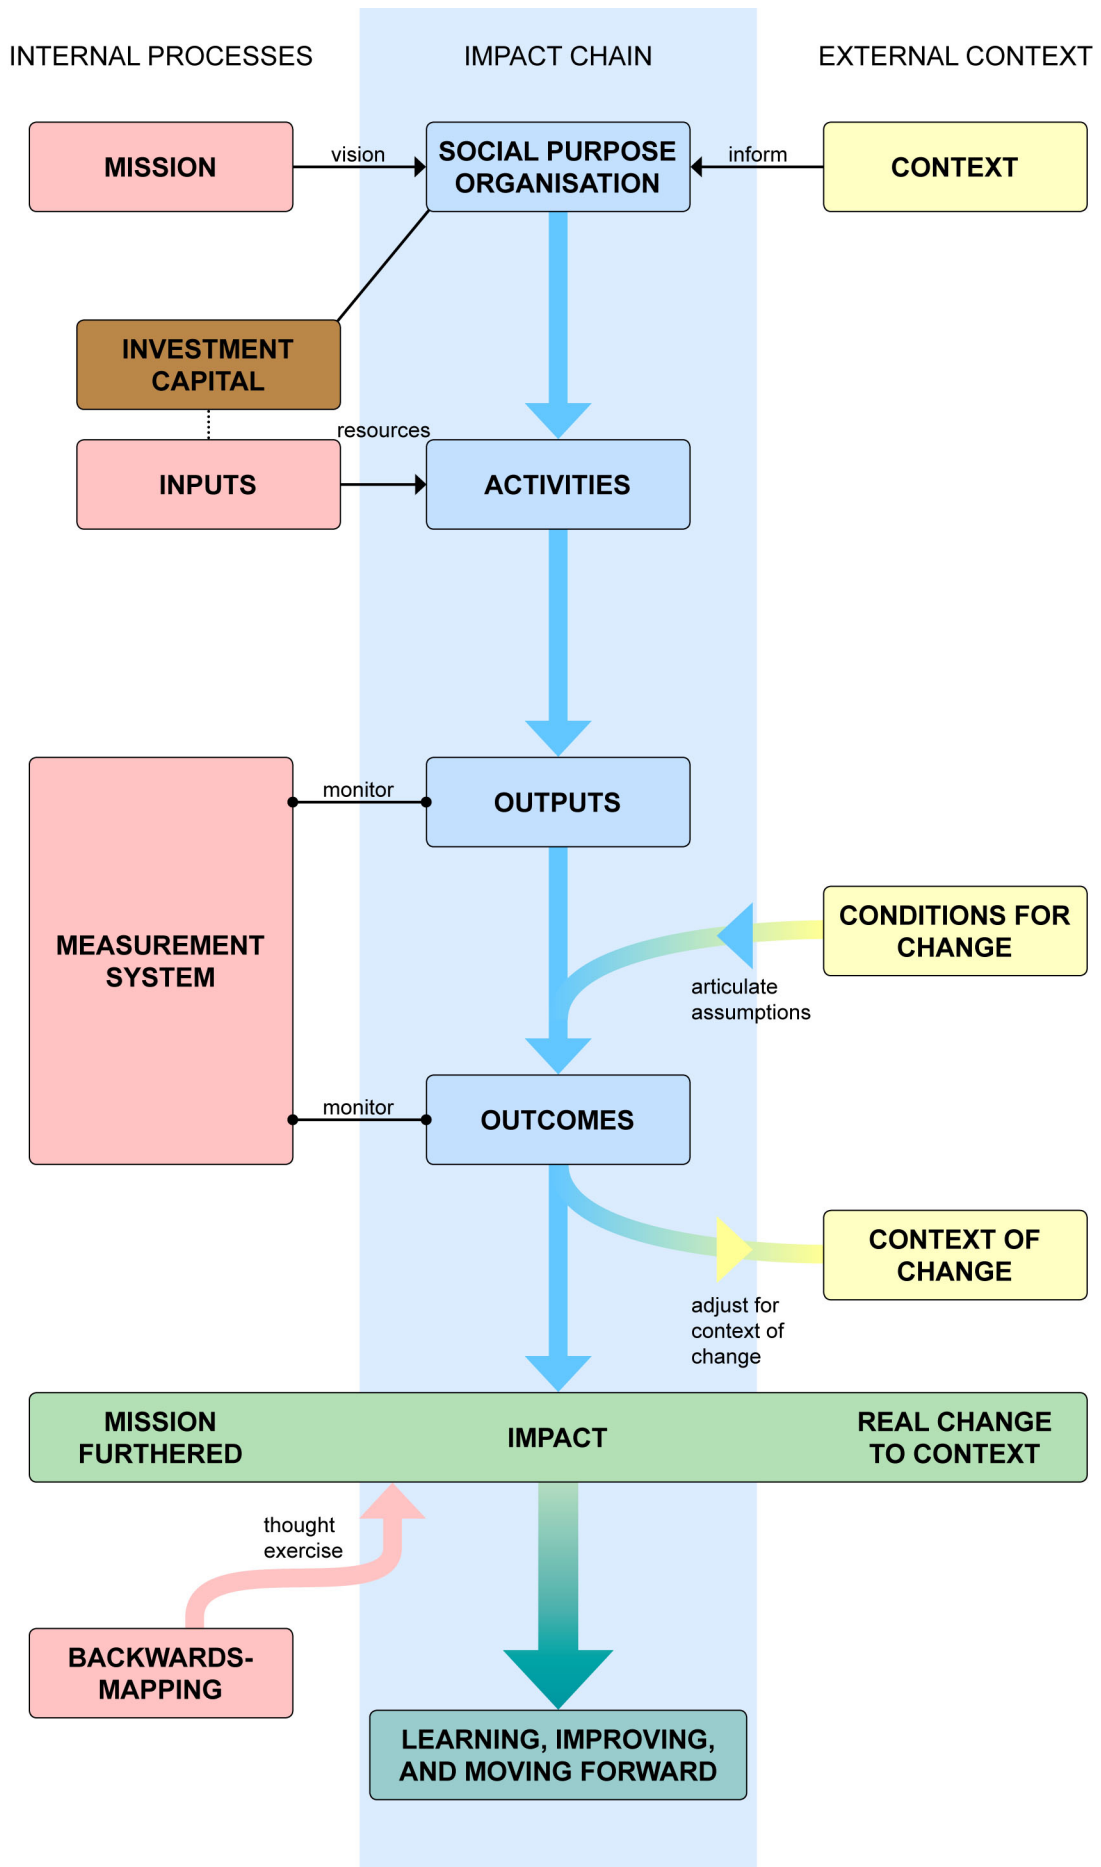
INTERNAL PROCESSES

IMPACT CHAIN

EXTERNAL CONTEXT

MISSION

vision

SOCIAL PURPOSE ORGANISATION

inform

CONTEXT

INVESTMENT CAPITAL

resources

INPUTS

ACTIVITIES

monitor

OUTPUTS

MEASUREMENT SYSTEM

CONDITIONS FOR CHANGE

articulate assumptions

monitor

OUTCOMES

CONTEXT OF CHANGE

adjust for context of change

MISSION FURTHERED

IMPACT

REAL CHANGE TO CONTEXT

thought exercise

BACKWARDS-MAPPING

LEARNING, IMPROVING, AND MOVING FORWARD